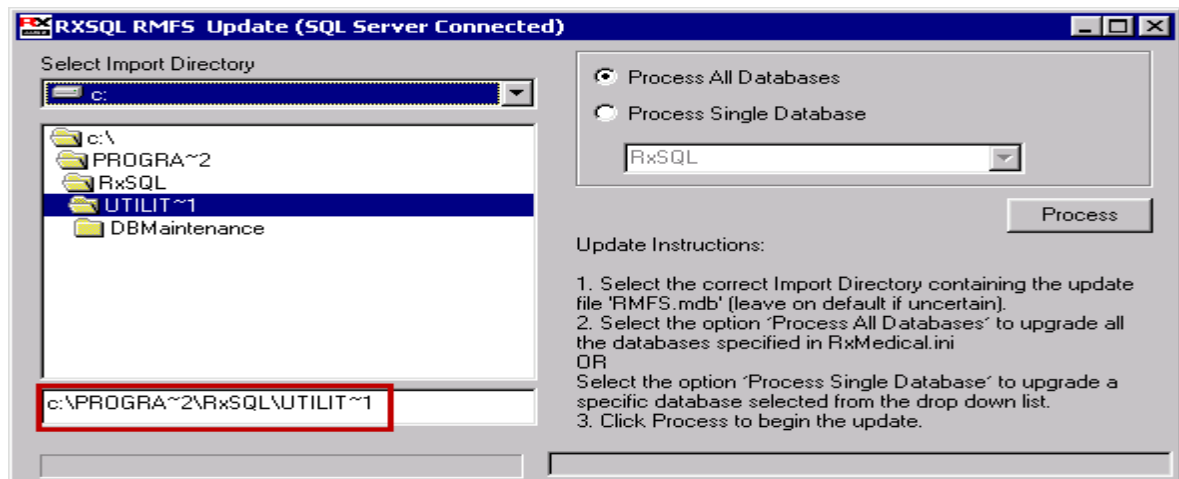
RXSQL RMFS Update (SQL Server Connected)

Select Import Directory

c:

c:\
PROGRA~2
RxSQL
UTILIT~1
DBMaintenance

c:\PROGRA~2\RxSQL\UTILIT~1

Process All Databases

Process Single Database

RxSQL

Process

Update Instructions:

1. Select the correct Import Directory containing the update file 'RMFS.mdb' (leave on default if uncertain).
2. Select the option 'Process All Databases' to upgrade all the databases specified in RxMedical.ini
OR
Select the option 'Process Single Database' to upgrade a specific database selected from the drop down list.
3. Click Process to begin the update.